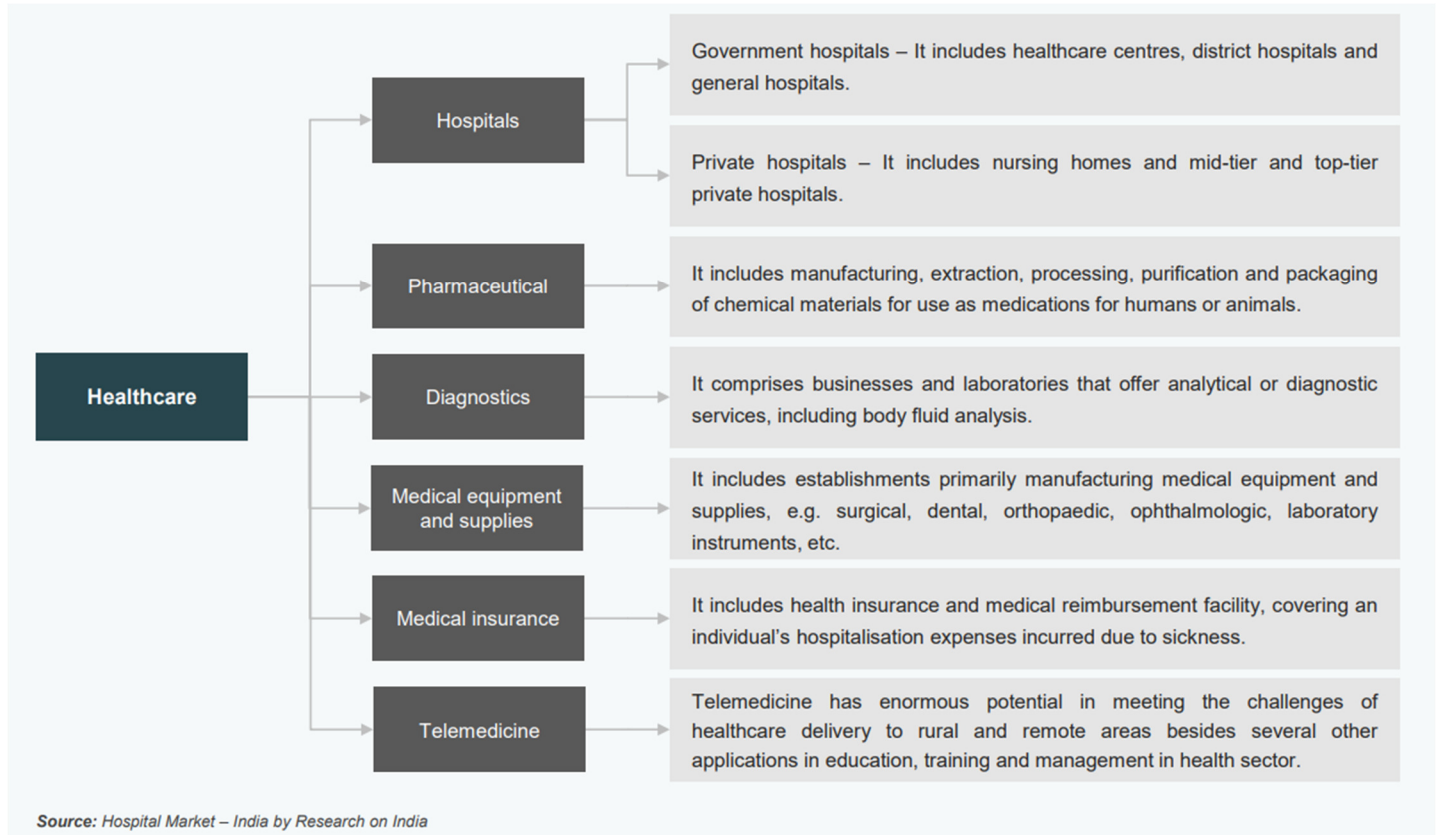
Healthcare

Hospitals

Government hospitals – It includes healthcare centres, district hospitals and general hospitals.

Private hospitals – It includes nursing homes and mid-tier and top-tier private hospitals.

Pharmaceutical

It includes manufacturing, extraction, processing, purification and packaging of chemical materials for use as medications for humans or animals.

Diagnostics

It comprises businesses and laboratories that offer analytical or diagnostic services, including body fluid analysis.

Medical equipment and supplies

It includes establishments primarily manufacturing medical equipment and supplies, e.g. surgical, dental, orthopaedic, ophthalmologic, laboratory instruments, etc.

Medical insurance

It includes health insurance and medical reimbursement facility, covering an individual's hospitalisation expenses incurred due to sickness.

Telemedicine

Telemedicine has enormous potential in meeting the challenges of healthcare delivery to rural and remote areas besides several other applications in education, training and management in health sector.

Source: Hospital Market – India by Research on India